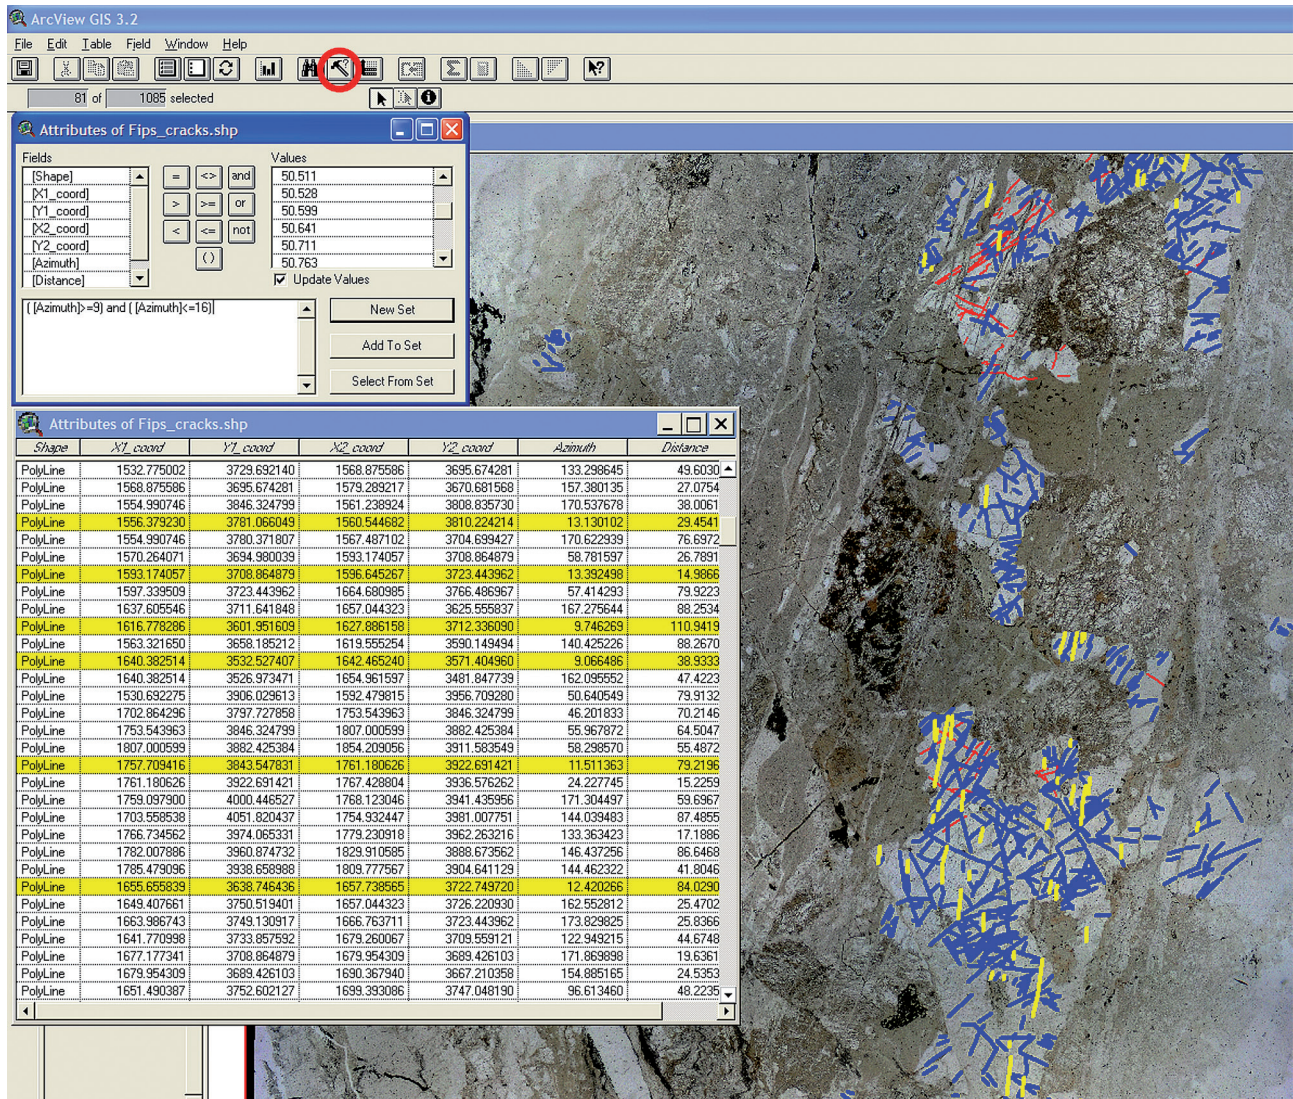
ArcView GIS 3.2

File Edit Table Field Window Help

81 of 1085 selected

Attributes of Fips_cracks.shp

Fields

[Shape]
[X1_coord]
[Y1_coord]
[X2_coord]
[Y2_coord]
[Azimuth]
[Distance]

= <> and
> >= or
< <= not
( )

Values

50.511
50.528
50.599
50.641
50.711
50.763

Update Values

( [Azimuth]>=9) and ( [Azimuth]<=16)

New Set
Add To Set
Select From Set

Attributes of Fips_cracks.shp

| Shape | X1_coord | Y1_coord | X2_coord | Y2_coord | Azimuth | Distance |
|---|---|---|---|---|---|---|
| PolyLine | 1532.775002 | 3729.692140 | 1568.875586 | 3695.674281 | 133.298645 | 49.6030 |
| PolyLine | 1568.875586 | 3695.674281 | 1579.289217 | 3670.681568 | 157.380135 | 27.0754 |
| PolyLine | 1554.990746 | 3846.324799 | 1561.238924 | 3808.835730 | 170.537678 | 38.0061 |
| PolyLine | 1556.379230 | 3781.066049 | 1560.544682 | 3810.224214 | 13.130102 | 29.4541 |
| PolyLine | 1554.990746 | 3780.371807 | 1567.487102 | 3704.699427 | 170.622939 | 76.6972 |
| PolyLine | 1570.264071 | 3694.980039 | 1593.174057 | 3708.864879 | 58.781597 | 26.7891 |
| PolyLine | 1593.174057 | 3708.864879 | 1596.645267 | 3723.443962 | 13.392498 | 14.9866 |
| PolyLine | 1597.339509 | 3723.443962 | 1664.680985 | 3766.486967 | 57.414293 | 79.9223 |
| PolyLine | 1637.605546 | 3711.641848 | 1657.044323 | 3625.555837 | 167.275644 | 88.2534 |
| PolyLine | 1616.778286 | 3601.951609 | 1627.886158 | 3712.336090 | 9.746269 | 110.9419 |
| PolyLine | 1563.321650 | 3658.185212 | 1619.555254 | 3590.149494 | 140.425226 | 88.2670 |
| PolyLine | 1640.382514 | 3532.527407 | 1642.465240 | 3571.404960 | 9.066486 | 38.9333 |
| PolyLine | 1640.382514 | 3526.973471 | 1654.961597 | 3481.847739 | 162.095552 | 47.4223 |
| PolyLine | 1530.692275 | 3906.029613 | 1592.479815 | 3956.709280 | 50.640549 | 79.9132 |
| PolyLine | 1702.864296 | 3797.727858 | 1753.543963 | 3846.324799 | 46.201833 | 70.2146 |
| PolyLine | 1753.543963 | 3846.324799 | 1807.000599 | 3882.425384 | 55.967872 | 64.5047 |
| PolyLine | 1807.000599 | 3882.425384 | 1854.209056 | 3911.583549 | 58.298570 | 55.4872 |
| PolyLine | 1757.709416 | 3843.547831 | 1761.180626 | 3922.691421 | 11.511363 | 79.2196 |
| PolyLine | 1761.180626 | 3922.691421 | 1767.428804 | 3936.576262 | 24.227745 | 15.2259 |
| PolyLine | 1759.097900 | 4000.446527 | 1768.123046 | 3941.435956 | 171.304497 | 59.6967 |
| PolyLine | 1703.558538 | 4051.820437 | 1754.932447 | 3981.007751 | 144.039483 | 87.4855 |
| PolyLine | 1766.734562 | 3974.065331 | 1779.230918 | 3962.263216 | 133.363423 | 17.1886 |
| PolyLine | 1782.007886 | 3960.874732 | 1829.910585 | 3888.673562 | 146.437256 | 86.6468 |
| PolyLine | 1785.479096 | 3938.658988 | 1809.777567 | 3904.641129 | 144.462322 | 41.8046 |
| PolyLine | 1655.655839 | 3638.746436 | 1657.738565 | 3722.749720 | 12.420266 | 84.0290 |
| PolyLine | 1649.407661 | 3750.519401 | 1657.044323 | 3726.220930 | 162.552812 | 25.4702 |
| PolyLine | 1663.986743 | 3749.130917 | 1666.763711 | 3723.443962 | 173.829825 | 25.8366 |
| PolyLine | 1641.770998 | 3733.857592 | 1679.260067 | 3709.559121 | 122.949215 | 44.6748 |
| PolyLine | 1677.177341 | 3708.864879 | 1679.954309 | 3689.426103 | 171.869898 | 19.6361 |
| PolyLine | 1679.954309 | 3689.426103 | 1690.367940 | 3667.210358 | 154.885165 | 24.5353 |
| PolyLine | 1651.490387 | 3752.602127 | 1699.393086 | 3747.048190 | 96.613460 | 48.2235 |